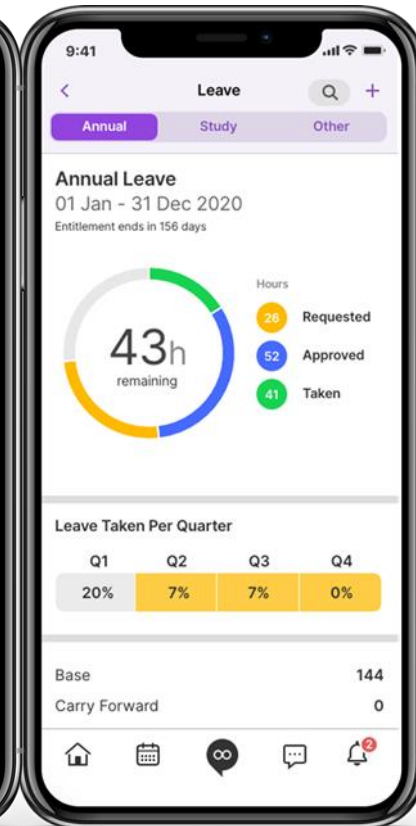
9:41

Leave

Annual Study Other

Annual Leave
01 Jan - 31 Dec 2020
Entitlement ends in 156 days

43h
remaining

Hours
26 Requested
52 Approved
41 Taken

Leave Taken Per Quarter

| Q1 | Q2 | Q3 | Q4 |
|---|---|---|---|
| 20% | 7% | 7% | 0% |

Base 144
Carry Forward 0

2